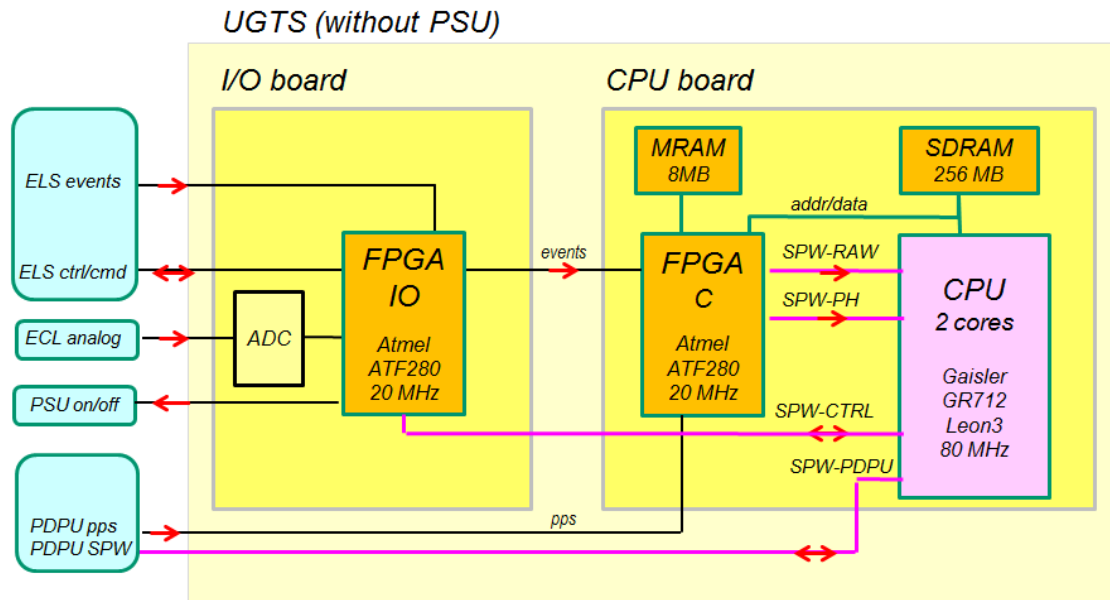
UGTS (without PSU)

I/O board

CPU board

ELS events

ELS ctrl/cmd

ECL analog

PSU on/off

PDPU pps
PDPU SPW

ADC

FPGA
IO

Atmel
ATF280
20 MHz

events

MRAM
8MB

SDRAM
256 MB

addr/data

FPGA
C

Atmel
ATF280
20 MHz

SPW-RAW

SPW-PH

SPW-CTRL

SPW-PDPU

CPU
2 cores

Gaisler
GR712
Leon3
80 MHz

pps